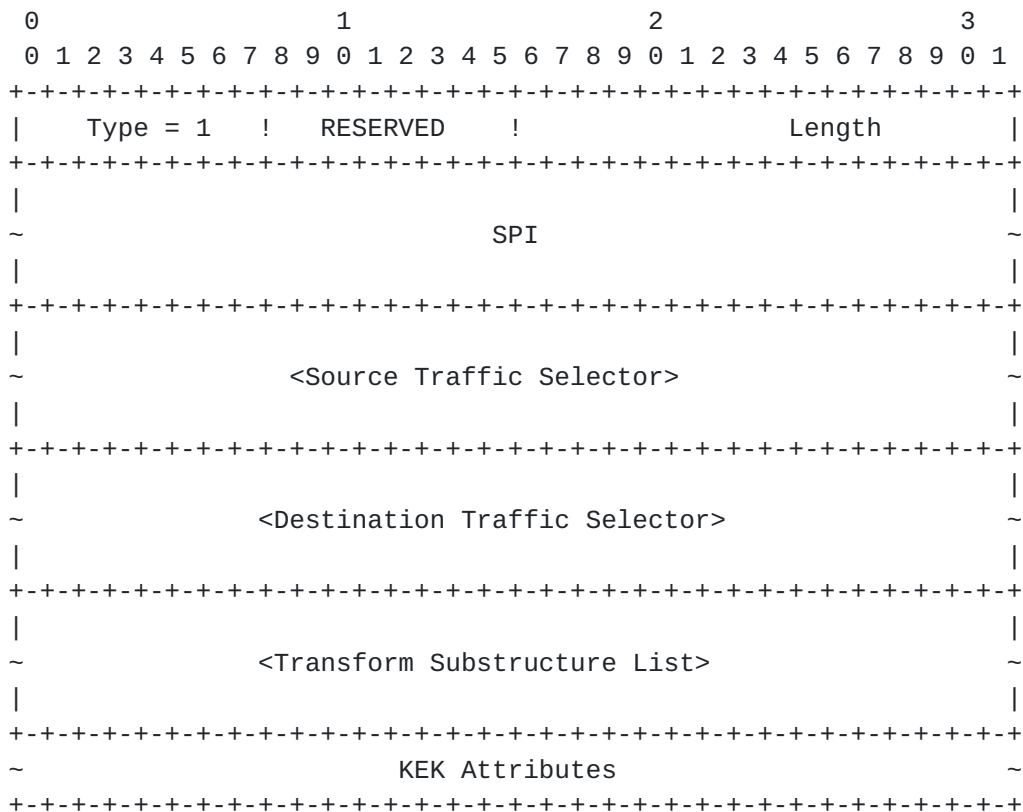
```
 0                   1                   2                   3
 0 1 2 3 4 5 6 7 8 9 0 1 2 3 4 5 6 7 8 9 0 1 2 3 4 5 6 7 8 9 0 1
+-+-+-+-+-+-+-+-+-+-+-+-+-+-+-+-+-+-+-+-+-+-+-+-+-+-+-+-+-+-+-+-+
|   Type = 1    !   RESERVED    !             Length            |
+-+-+-+-+-+-+-+-+-+-+-+-+-+-+-+-+-+-+-+-+-+-+-+-+-+-+-+-+-+-+-+-+
|                                                               |
~                              SPI                              ~
|                                                               |
+-+-+-+-+-+-+-+-+-+-+-+-+-+-+-+-+-+-+-+-+-+-+-+-+-+-+-+-+-+-+-+-+
|                                                               |
~                 <Source Traffic Selector>                     ~
|                                                               |
+-+-+-+-+-+-+-+-+-+-+-+-+-+-+-+-+-+-+-+-+-+-+-+-+-+-+-+-+-+-+-+-+
|                                                               |
~               <Destination Traffic Selector>                  ~
|                                                               |
+-+-+-+-+-+-+-+-+-+-+-+-+-+-+-+-+-+-+-+-+-+-+-+-+-+-+-+-+-+-+-+-+
|                                                               |
~               <Transform Substructure List>                   ~
|                                                               |
+-+-+-+-+-+-+-+-+-+-+-+-+-+-+-+-+-+-+-+-+-+-+-+-+-+-+-+-+-+-+-+-+
~                        KEK Attributes                         ~
+-+-+-+-+-+-+-+-+-+-+-+-+-+-+-+-+-+-+-+-+-+-+-+-+-+-+-+-+-+-+-+-+
```